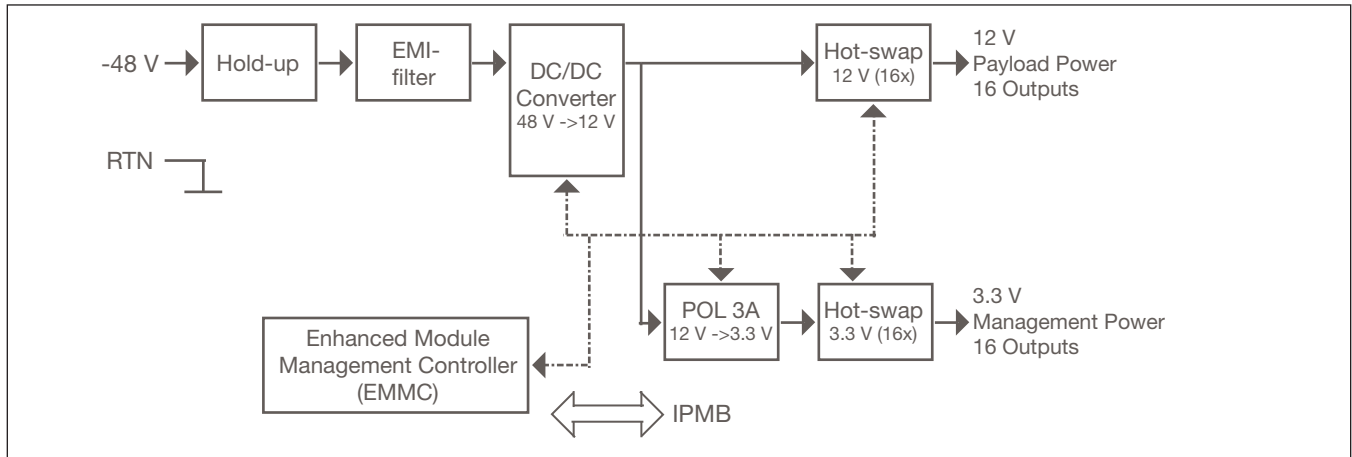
-48 V

Hold-up

EMI-filter

DC/DC Converter 48 V ->12 V

Hot-swap 12 V (16x)

12 V Payload Power 16 Outputs

RTN

POL 3A 12 V ->3.3 V

Hot-swap 3.3 V (16x)

3.3 V Management Power 16 Outputs

Enhanced Module Management Controller (EMMC)

IPMB